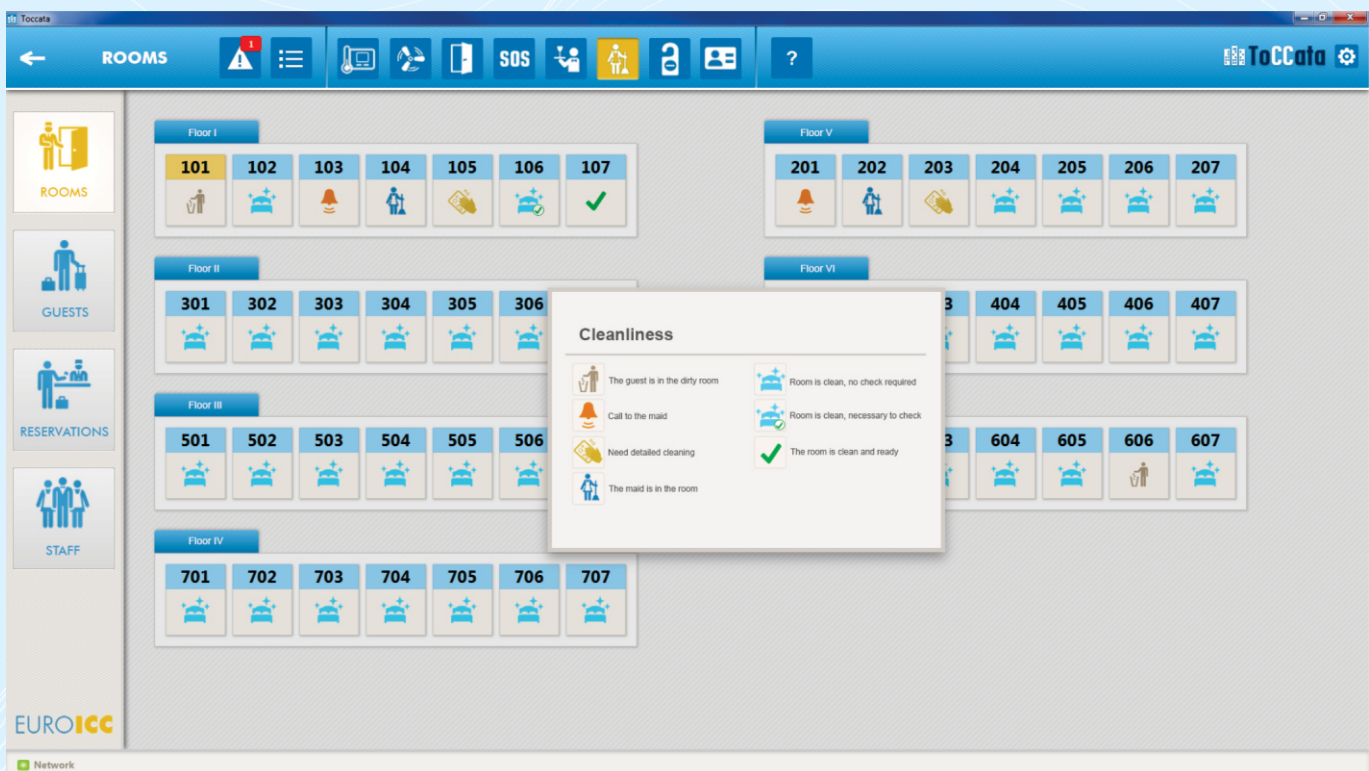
Toccata

ROOMS

1

SOS

?

ToCCata

ROOMS

GUESTS

RESERVATIONS

STAFF

EUROICC

Floor I

| 101 | 102 | 103 | 104 | 105 | 106 | 107 |
|---|---|---|---|---|---|---|

Floor II

| 301 | 302 | 303 | 304 | 305 | 306 |
|---|---|---|---|---|---|

Floor III

| 501 | 502 | 503 | 504 | 505 | 506 |
|---|---|---|---|---|---|

Floor IV

| 701 | 702 | 703 | 704 | 705 | 706 | 707 |
|---|---|---|---|---|---|---|

Floor V

| 201 | 202 | 203 | 204 | 205 | 206 | 207 |
|---|---|---|---|---|---|---|

Floor VI

| 3 | 404 | 405 | 406 | 407 |
|---|---|---|---|---|

| 3 | 604 | 605 | 606 | 607 |
|---|---|---|---|---|

Cleanliness

The guest is in the dirty room

Call to the maid

Need detailed cleaning

The maid is in the room

Room is clean, no check required

Room is clean, necessary to check

The room is clean and ready

Network